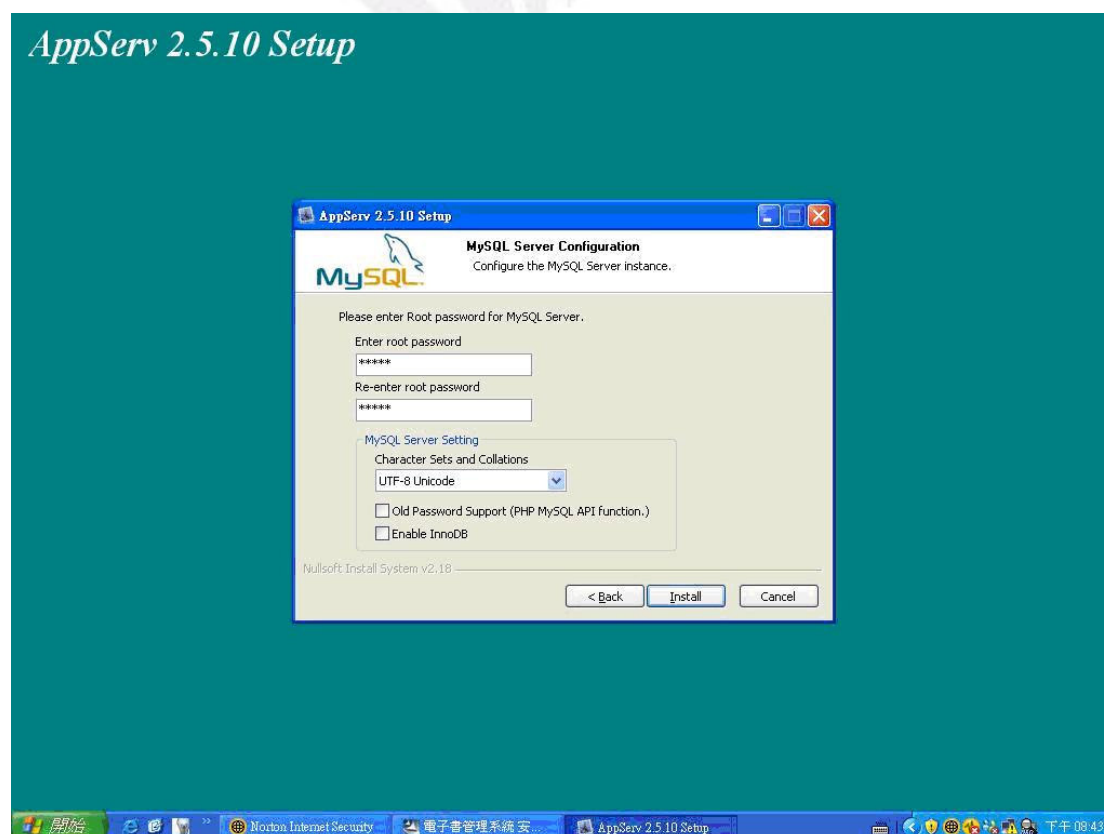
AppServ 2.5.10 Setup

AppServ 2.5.10 Setup

MySQL Server Configuration
Configure the MySQL Server instance.

MySQL

Please enter Root password for MySQL Server.

Enter root password
*****

Re-enter root password
*****

MySQL Server Setting
Character Sets and Collations
UTF-8 Unicode
Old Password Support (PHP MySQL API function.)
Enable InnoDB

Nullsoft Install System v2.18

< Back
Install
Cancel

開始
Norton Internet Security
電子書管理系統 安...
AppServ 2.5.10 Setup
下午 08:43